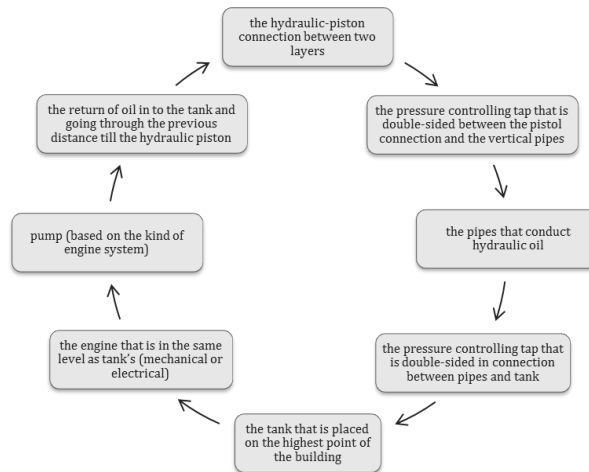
the hydraulic-piston connection between two layers

the pressure controlling tap that is double-sided between the pistol connection and the vertical pipes

the pipes that conduct hydraulic oil

the pressure controlling tap that is double-sided in connection between pipes and tank

the tank that is placed on the highest point of the building

the engine that is in the same level as tank's (mechanical or electrical)

pump (based on the kind of engine system)

the return of oil in to the tank and going through the previous distance till the hydraulic piston